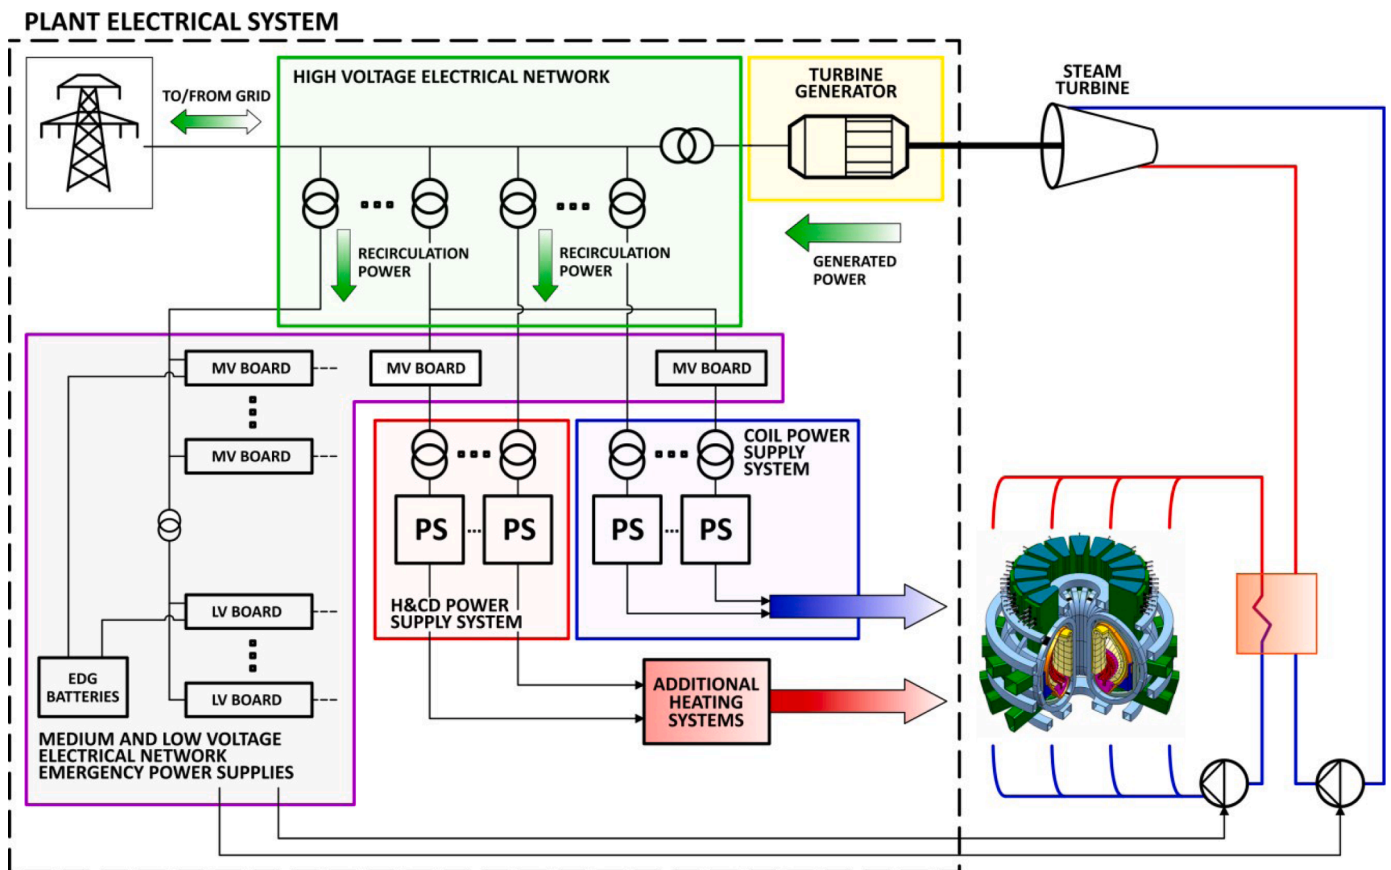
PLANT ELECTRICAL SYSTEM

TO/FROM GRID

HIGH VOLTAGE ELECTRICAL NETWORK

TURBINE GENERATOR

STEAM TURBINE

RECIRCULATION POWER

RECIRCULATION POWER

GENERATED POWER

MV BOARD

MV BOARD

MV BOARD

MV BOARD

COIL POWER SUPPLY SYSTEM

PS

PS

PS

PS

H&CD POWER SUPPLY SYSTEM

LV BOARD

LV BOARD

EDG BATTERIES

ADDITIONAL HEATING SYSTEMS

MEDIUM AND LOW VOLTAGE ELECTRICAL NETWORK EMERGENCY POWER SUPPLIES